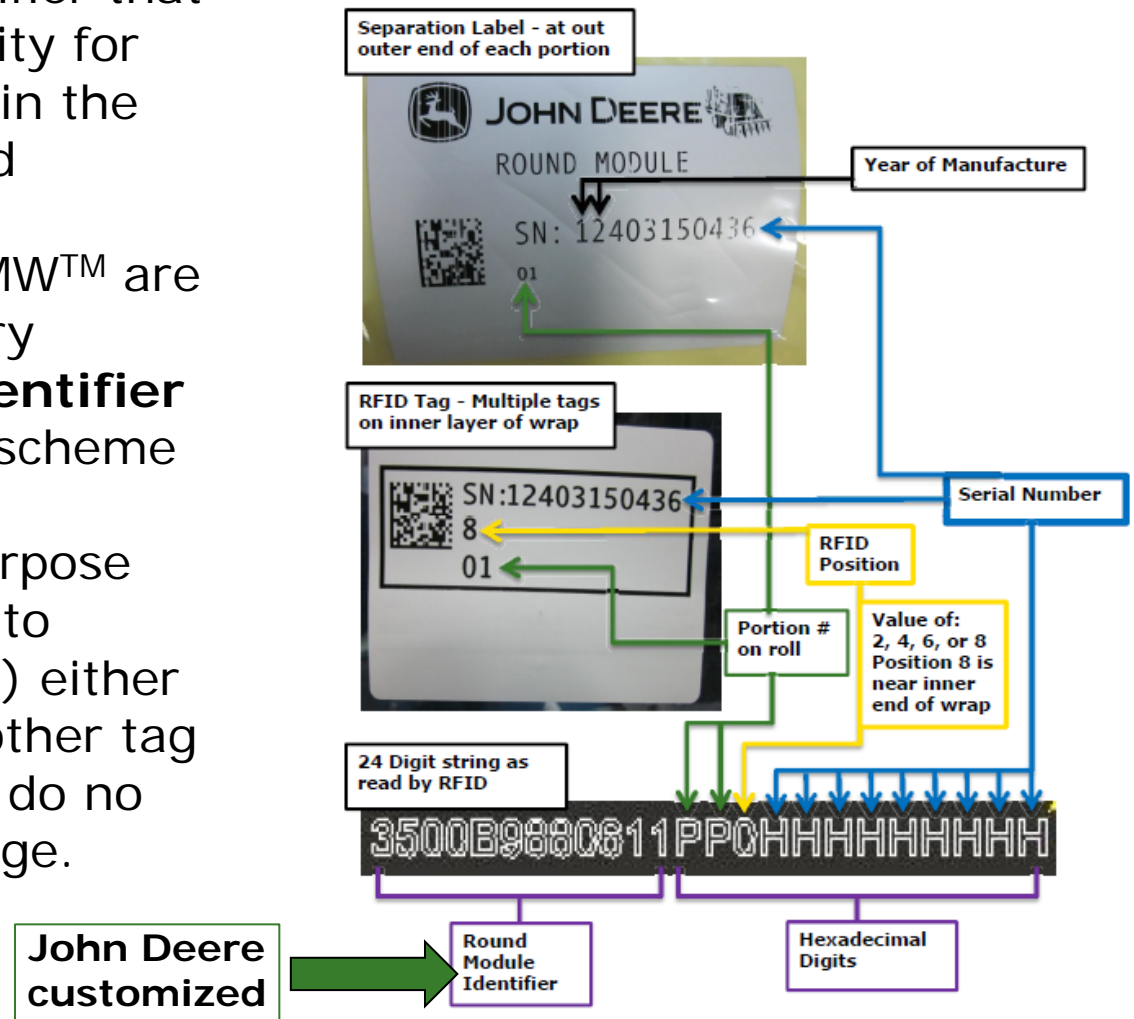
...mer that
...ity for
...in the
...d

...MW$^{TM}$ are
...ry
...entifier
...scheme

...rpose
...to
...) either
...other tag
... do no
...ge.

Separation Label - at out outer end of each portion

JOHN DEERE

ROUND MODULE

Year of Manufacture

SN: 12403150436

01

RFID Tag - Multiple tags on inner layer of wrap

SN:12403150436

8

01

Serial Number

RFID Position

Portion # on roll

Value of: 2, 4, 6, or 8 Position 8 is near inner end of wrap

24 Digit string as read by RFID

3500B9880611PPCHHHHHHHHH

Round Module Identifier

Hexadecimal Digits

John Deere customized